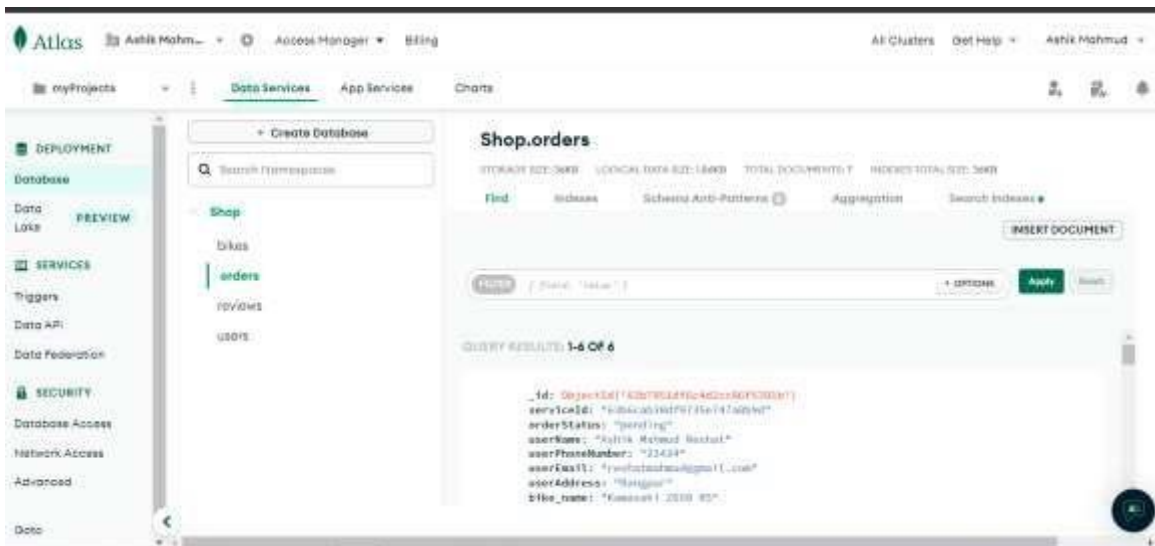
Atlas Ashik Mohm... Access Manager Billing All Clusters Get Help Ashik Mohmud

myProjects Data Services App Services Charts

DEPLOYMENT
Database
Data Lake PREVIEW
SERVICES
Triggers
Data API
Data Federation
SECURITY
Database Access
Network Access
Advanced
Data

+ Create Database
Search Namespaces
Shop
bikes
orders
reviews
users

Shop.orders
STORAGE SIZE: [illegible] LOGICAL DATA SIZE: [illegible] TOTAL DOCUMENTS: 7 INDEXES TOTAL SIZE: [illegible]
Find Indexes Schema Anti-Patterns Aggregation Search Indexes
INSERT DOCUMENT
FILTER { field: 'value' } OPTIONS Apply Reset
QUERY RESULTS: 1-6 OF 6

_id: ObjectId('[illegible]')
serviceId: "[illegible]"
orderStatus: "pending"
userName: "Ashik Mahmud Nashat"
userPhoneNumber: "23434"
userEmail: "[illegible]@gmail.com"
userAddress: "Rangpur"
bike_name: "Kawasaki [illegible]"